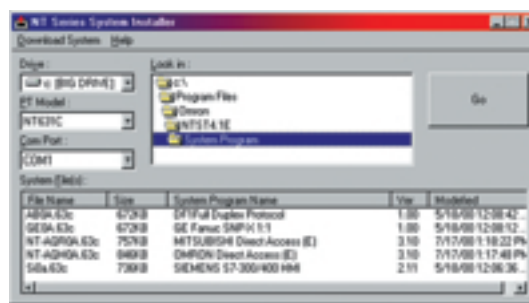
NT Series System Installer

Download System Help

Drive :
c: [BIG DRIVE]

PT Model :
NT631C

Com Port :
COM1

Look in :
c:\
Program Files
Omron
NTST4.1E
System Program

Go

System File(s) :

| File Name | Size | System Program Name | Ver | Modified |
|---|---|---|---|---|
| AB9A.63c | 672KB | DF1Full Duplex Protocol | 1.00 | 5/18/00 12:08:42... |
| GE8A.63c | 672KB | GE Fanuc SNP-X 1:1 | 1.00 | 5/18/00 12:08:12... |
| NT-AGR9A.63c | 757KB | MITSUBISHI Direct Access (E) | 3.10 | 7/17/00 1:18:22 PM |
| NT-AGH9A.63c | 848KB | OMRON Direct Access (E) | 3.10 | 7/17/00 1:17:48 PM |
| Si9a.63c | 736KB | SIEMENS S7-300/400 HMI | 2.11 | 5/18/00 12:06:36... |